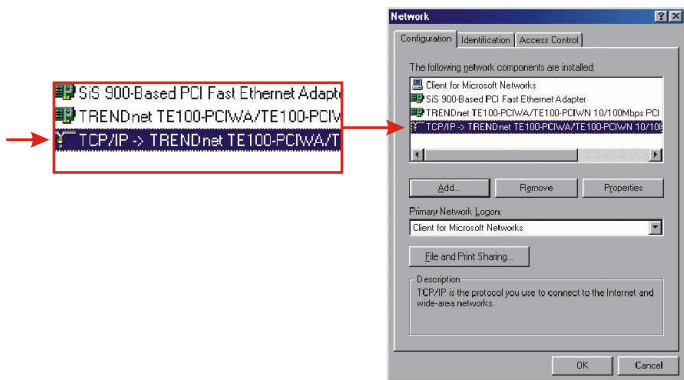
SiS 900-Based PCI Fast Ethernet Adapte
TRENDnet TE100-PCIWA/TE100-PCIV
TCP/IP -> TRENDnet TE100-PCIWA/T

Network

? X

Configuration | Identification | Access Control

The following network components are installed:

Client for Microsoft Networks
SiS 900-Based PCI Fast Ethernet Adapter
TRENDnet TE100-PCIWA/TE100-PCIWN 10/100Mbps PCI
TCP/IP -> TRENDnet TE100-PCIWA/TE100-PCIWN 10/10

Add... | Remove | Properties

Primary Network Logon:

Client for Microsoft Networks

File and Print Sharing...

Description
TCP/IP is the protocol you use to connect to the Internet and wide-area networks.

OK | Cancel